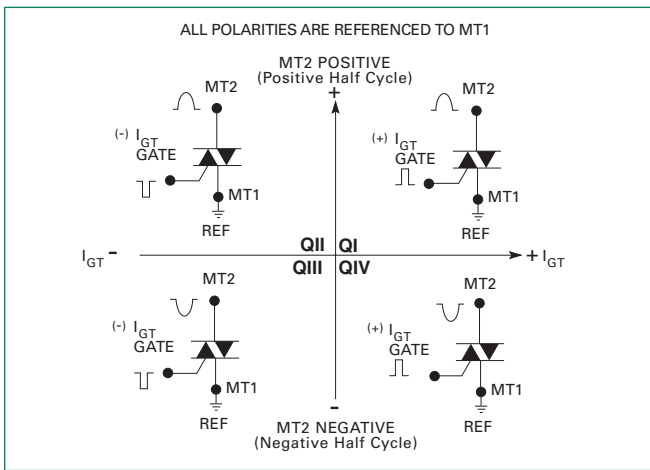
ALL POLARITIES ARE REFERENCED TO MT1

MT2 POSITIVE
(Positive Half Cycle)

+

MT2

(-) $I_{GT}$
GATE

MT1

REF

MT2

(+) $I_{GT}$
GATE

MT1

REF

$I_{GT}$ -

QII QI

QIII QIV

+ $I_{GT}$

MT2

(-) $I_{GT}$
GATE

MT1

REF

MT2

(+) $I_{GT}$
GATE

MT1

REF

-

MT2 NEGATIVE
(Negative Half Cycle)